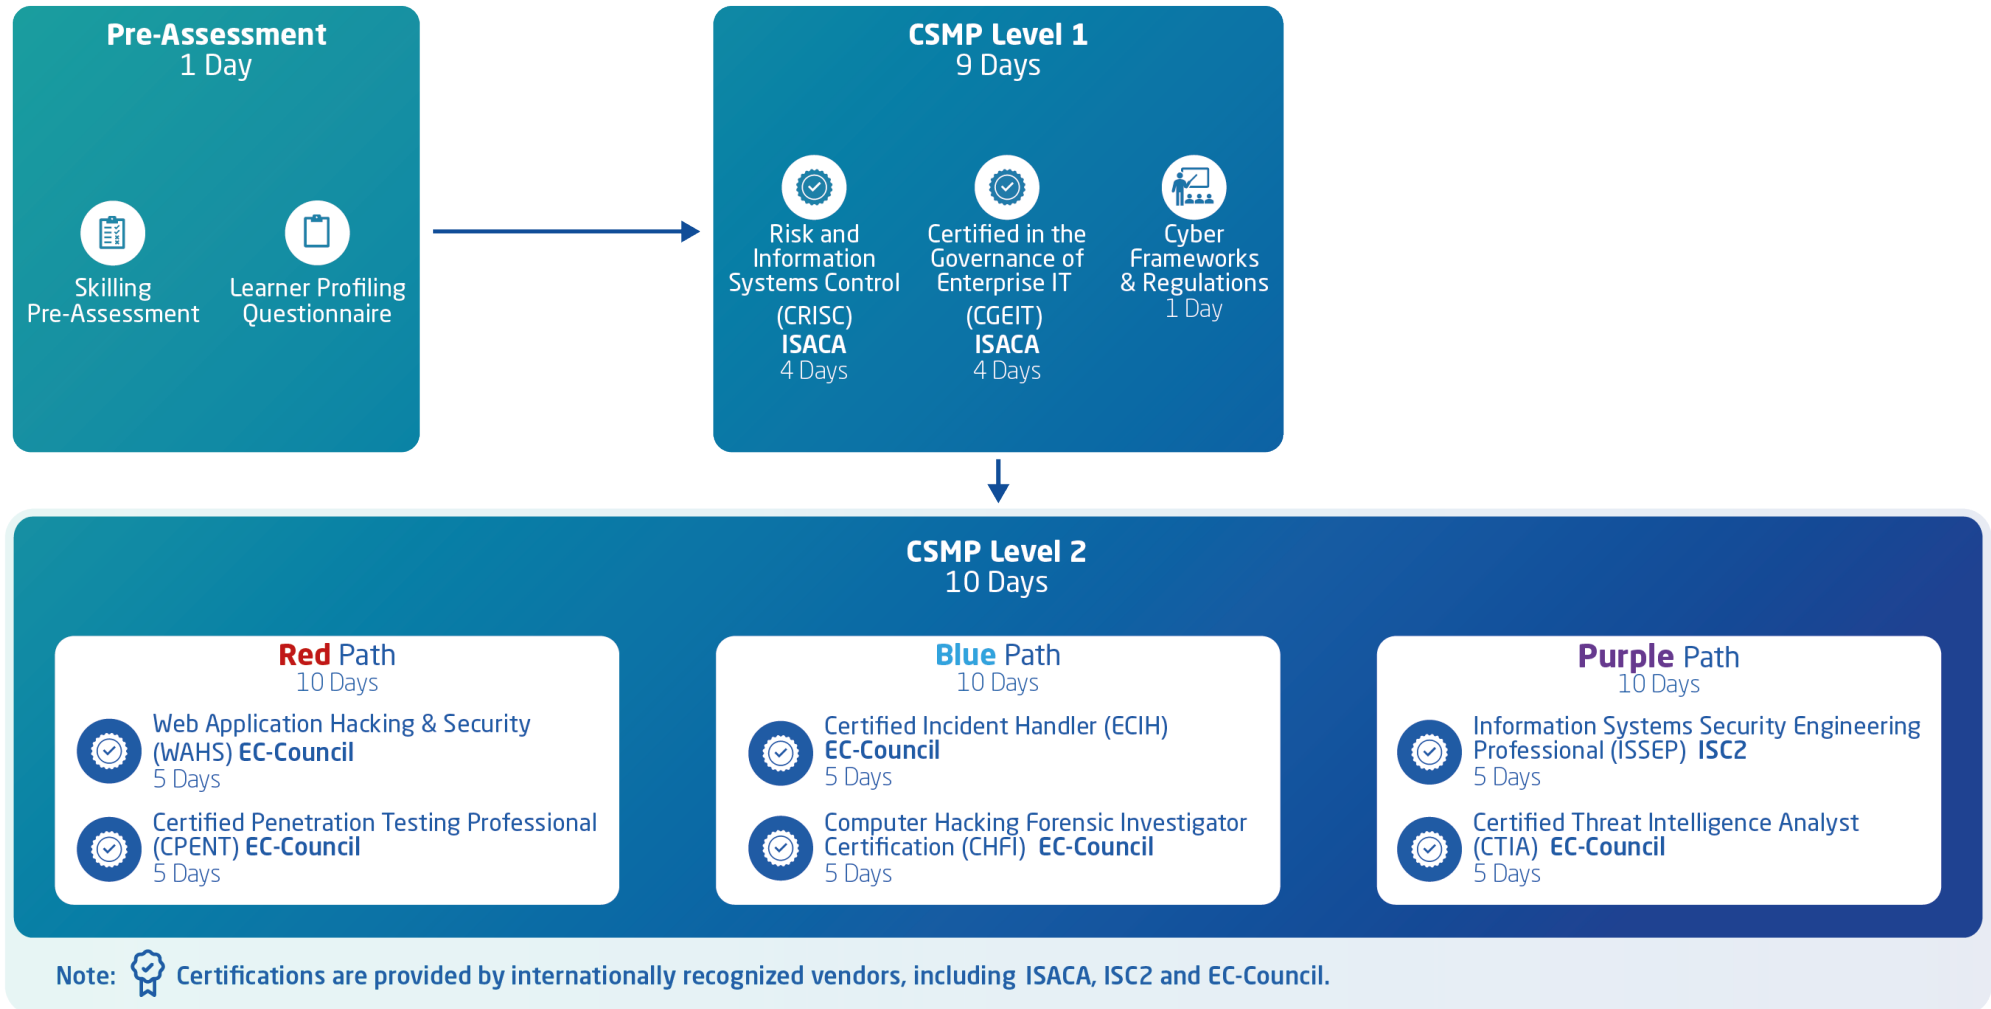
Pre-Assessment
1 Day

Skilling Pre-Assessment

Learner Profiling Questionnaire

CSMP Level 1
9 Days

Risk and Information Systems Control (CRISC)
ISACA
4 Days

Certified in the Governance of Enterprise IT (CGEIT)
ISACA
4 Days

Cyber Frameworks & Regulations
1 Day

CSMP Level 2
10 Days

Red Path
10 Days

Web Application Hacking & Security (WAHS) EC-Council
5 Days

Certified Penetration Testing Professional (CPENT) EC-Council
5 Days

Blue Path
10 Days

Certified Incident Handler (ECIH)
EC-Council
5 Days

Computer Hacking Forensic Investigator Certification (CHFI) EC-Council
5 Days

Purple Path
10 Days

Information Systems Security Engineering Professional (ISSEP) ISC2
5 Days

Certified Threat Intelligence Analyst (CTIA) EC-Council
5 Days

Note: Certifications are provided by internationally recognized vendors, including ISACA, ISC2 and EC-Council.